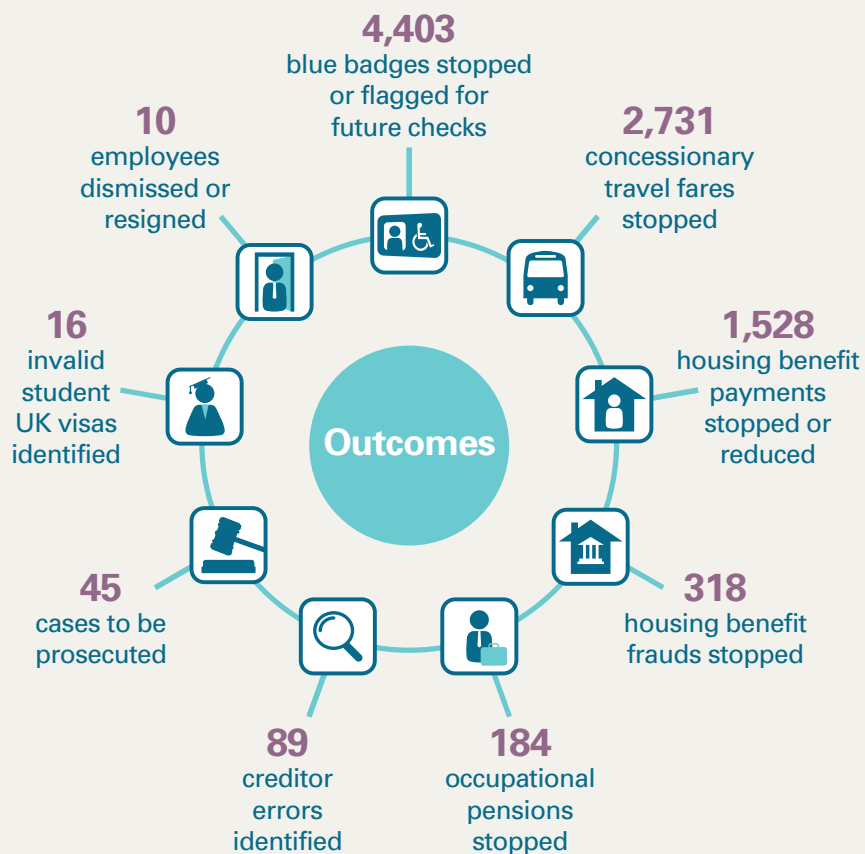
Outcomes

4,403
blue badges stopped or flagged for future checks

2,731
concessionary travel fares stopped

1,528
housing benefit payments stopped or reduced

318
housing benefit frauds stopped

184
occupational pensions stopped

89
creditor errors identified

45
cases to be prosecuted

16
invalid student UK visas identified

10
employees dismissed or resigned